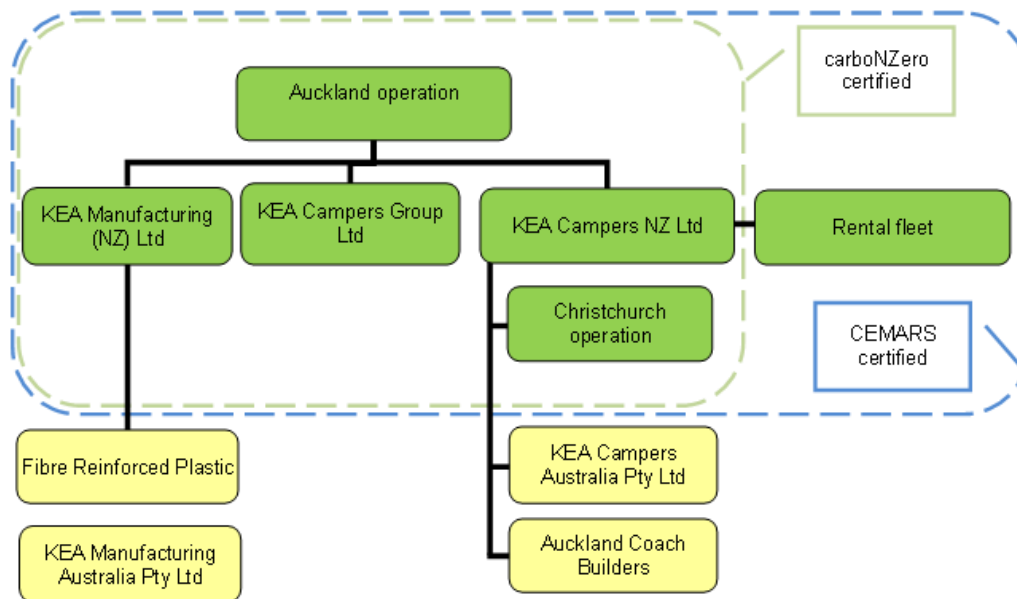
carboNZero certified

Auckland operation

KEA Manufacturing (NZ) Ltd

KEA Campers Group Ltd

KEA Campers NZ Ltd

Rental fleet

Christchurch operation

CEMARS certified

Fibre Reinforced Plastic

KEA Campers Australia Pty Ltd

Auckland Coach Builders

KEA Manufacturing Australia Pty Ltd